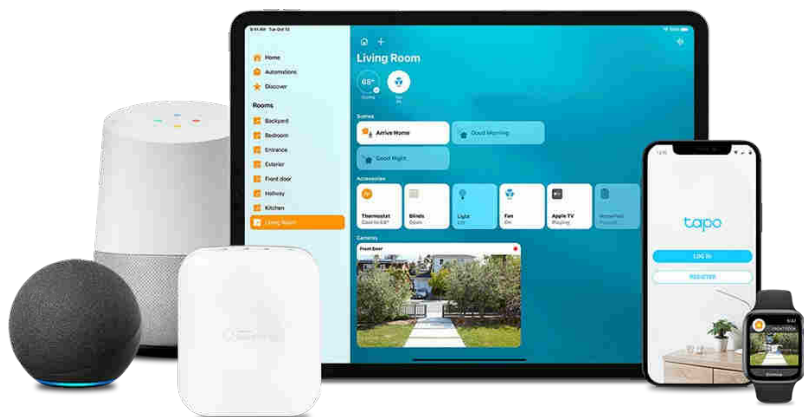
Home
Automations
Discover
Rooms
Backyard
Bedroom
Entrance
Exterior
Front door
Hallway
Kitchen
Living Room

Living Room
Scenes
Arrive Home
Good Morning
Good Night
Accessories
Thermostat
Blinds
Light
Fan
Apple TV
Cameras
Front Door

tapo
LOG IN
REGISTER